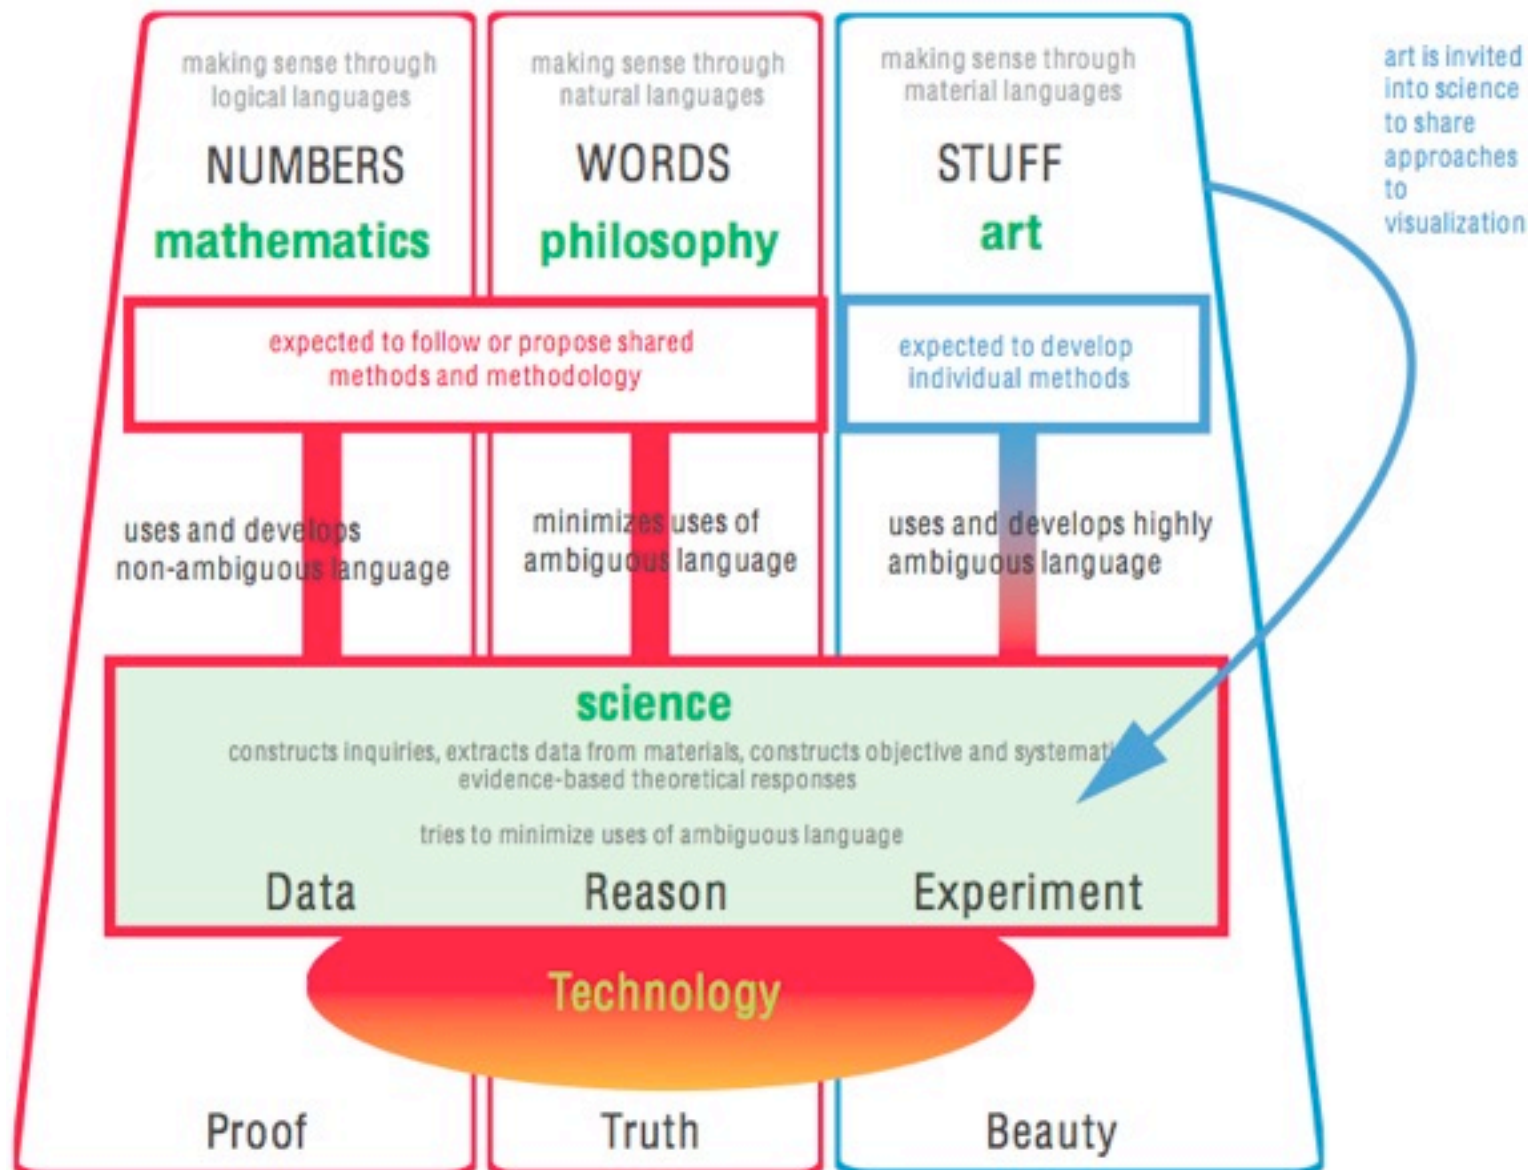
making sense through logical languages

NUMBERS

mathematics

making sense through natural languages

WORDS

philosophy

making sense through material languages

STUFF

art

art is invited into science to share approaches to visualization

expected to follow or propose shared methods and methodology

expected to develop individual methods

uses and develops non-ambiguous language

minimizes uses of ambiguous language

uses and develops highly ambiguous language

science

constructs inquiries, extracts data from materials, constructs objective and systemati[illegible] evidence-based theoretical responses

tries to minimize uses of ambiguous language

Data

Reason

Experiment

Technology

Proof

Truth

Beauty